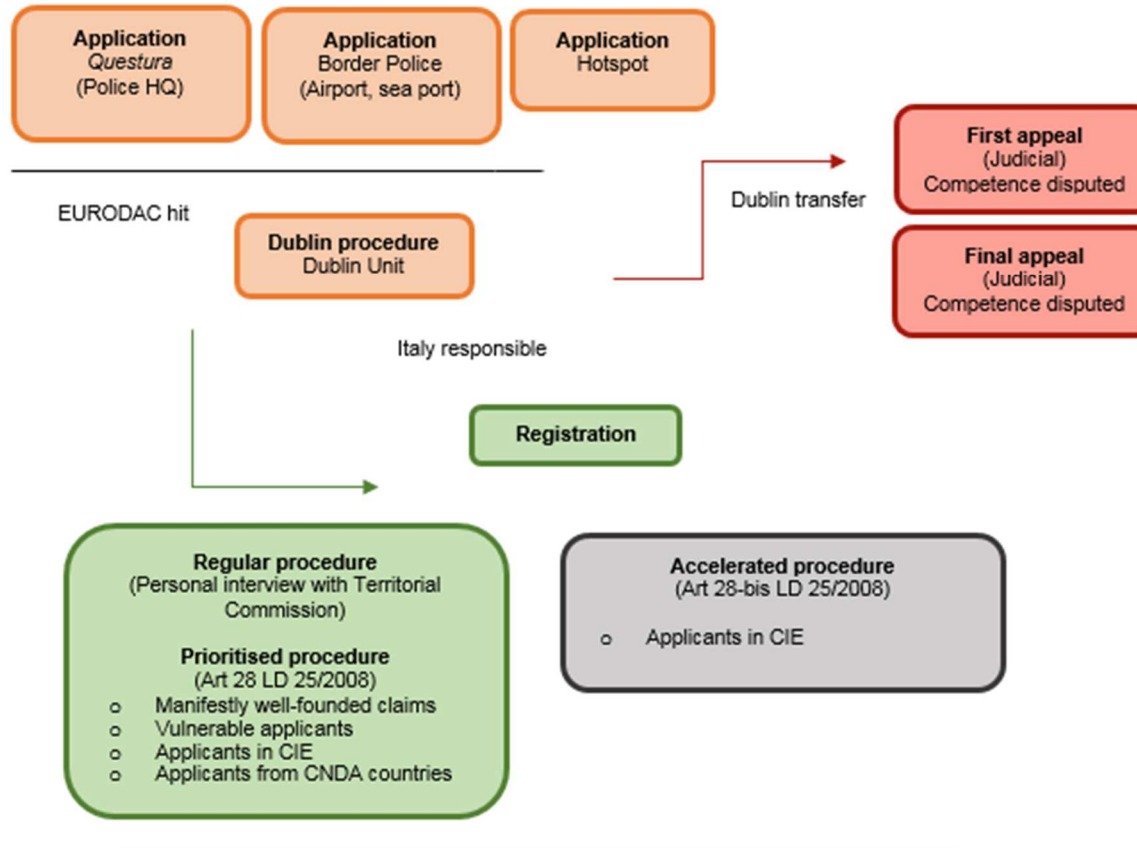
**Application**
*Questura*
(Police HQ)

**Application**
Border Police
(Airport, sea port)

**Application**
Hotspot

EURODAC hit

**Dublin procedure**
Dublin Unit

Dublin transfer

**First appeal**
(Judicial)
Competence disputed

**Final appeal**
(Judicial)
Competence disputed

Italy responsible

**Registration**

**Regular procedure**
(Personal interview with Territorial Commission)

**Prioritised procedure**
(Art 28 LD 25/2008)

- Manifestly well-founded claims
- Vulnerable applicants
- Applicants in CIE
- Applicants from CNDA countries

**Accelerated procedure**
(Art 28-bis LD 25/2008)

- Applicants in CIE